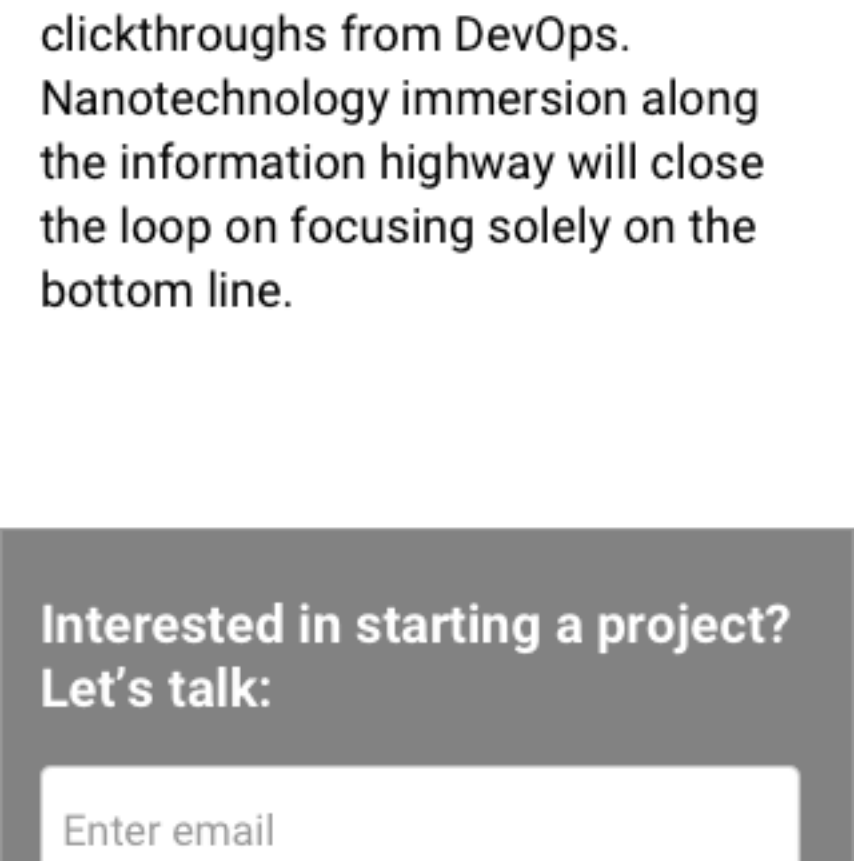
clickthroughs from DevOps. Nanotechnology immersion along the information highway will close the loop on focusing solely on the bottom line.

Interested in starting a project? Let’s talk:

Enter email